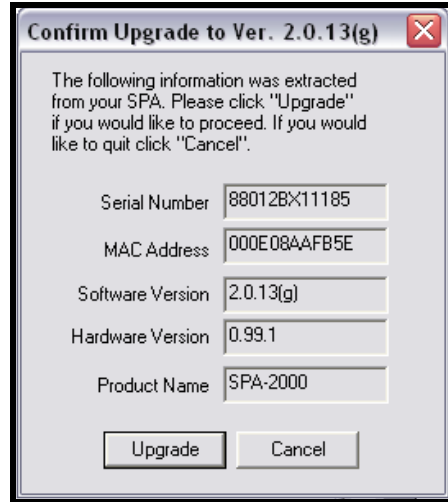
Confirm Upgrade to Ver. 2.0.13(g)

The following information was extracted from your SPA. Please click "Upgrade" if you would like to proceed. If you would like to quit click "Cancel".

Serial Number 88012BX11185

MAC Address 000E08AAFB5E

Software Version 2.0.13(g)

Hardware Version 0.99.1

Product Name SPA-2000

Upgrade Cancel